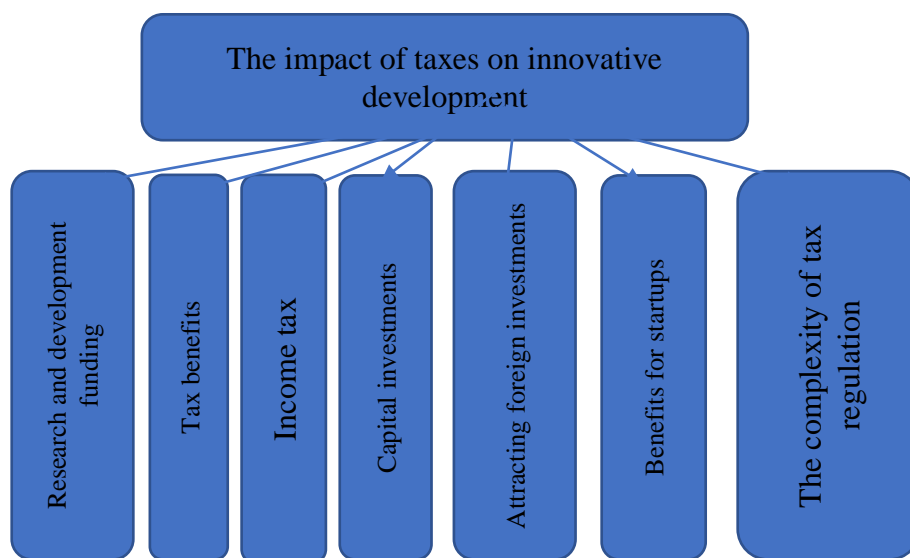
The impact of taxes on innovative development

Research and development funding

Tax benefits

Income tax

Capital investments

Attracting foreign investments

Benefits for startups

The complexity of tax regulation